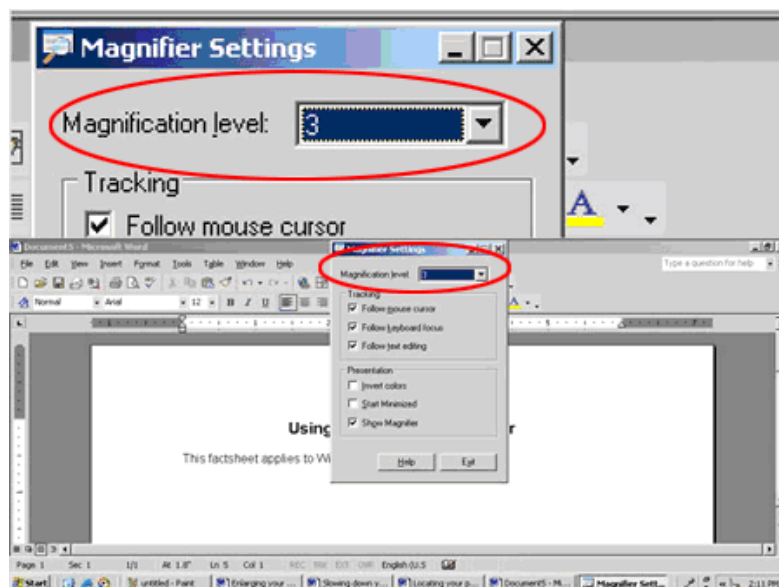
Magnifier Settings

Magnification level: 3

Tracking

Follow mouse cursor

Document5 - Microsoft Word

File Edit View Insert Format Tools Table Window Help

Type a question for help

Normal Arial 12 B I U

Magnifier Settings

Magnification level: 3

Tracking

Follow mouse cursor

Follow keyboard focus

Follow text editing

Presentation

Invert colors

Start Minimized

Show Magnifier

Help Exit

Using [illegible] r

This factsheet applies to Wi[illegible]

Page 1 Sec 1 1/1 At 1.8" Ln 5 Col 1 REC TRK EXT OVR English (U.S

Start untitled - Paint Enlarging your ... Slowing down y... Locating your p... Document5 - M... Magnifier Settings 2:11 PM